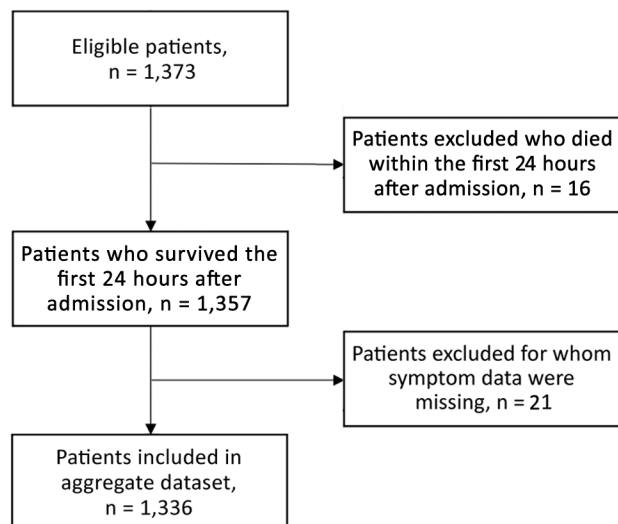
Eligible patients, n = 1,373

Patients excluded who died within the first 24 hours after admission, n = 16

Patients who survived the first 24 hours after admission, n = 1,357

Patients excluded for whom symptom data were missing, n = 21

Patients included in aggregate dataset, n = 1,336